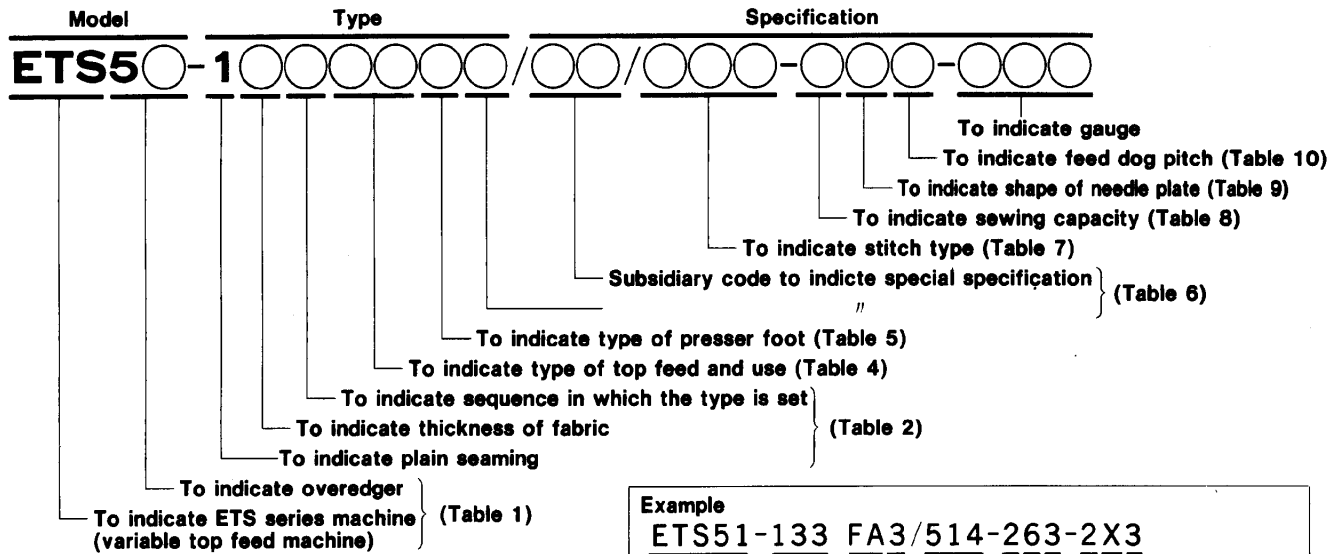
Model Type Specification

ETS5○-1○○○○○/○○/○○○-○○○-○○○

To indicate gauge
To indicate feed dog pitch (Table 10)
To indicate shape of needle plate (Table 9)
To indicate sewing capacity (Table 8)
To indicate stitch type (Table 7)
Subsidiary code to indicte special specification
〃
(Table 6)
To indicate type of presser foot (Table 5)
To indicate type of top feed and use (Table 4)
To indicate sequence in which the type is set
To indicate thickness of fabric
To indicate plain seaming
(Table 2)
To indicate overedger
To indicate ETS series machine (variable top feed machine)
(Table 1)

Example
ETS51-133 FA3/514-263-2X3